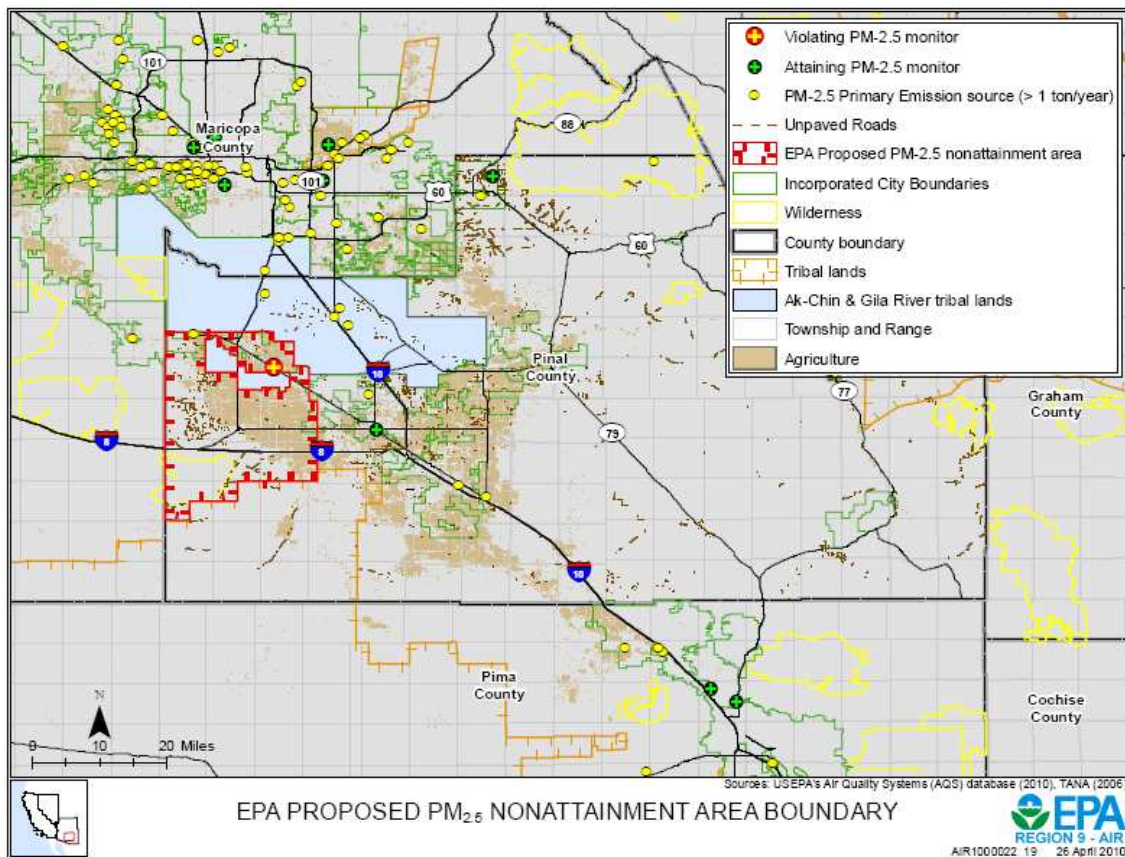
Violating PM-2.5 monitor
Attaining PM-2.5 monitor
PM-2.5 Primary Emission source (> 1 ton/year)
Unpaved Roads
EPA Proposed PM-2.5 nonattainment area
Incorporated City Boundaries
Wilderness
County boundary
Tribal lands
Ak-Chin & Gila River tribal lands
Township and Range
Agriculture

101
Maricopa County
101
88
60
60
10
Pinal County
77
Graham County
8
8
79
10
Pima County
Cochise County

N
0 10 20 Miles

Sources: USEPA's Air Quality Systems (AQS) database (2010), TANA (2006

EPA PROPOSED PM$_{2.5}$ NONATTAINMENT AREA BOUNDARY

EPA
REGION 9 - AIR
AIR1000022 19 26 April 2010